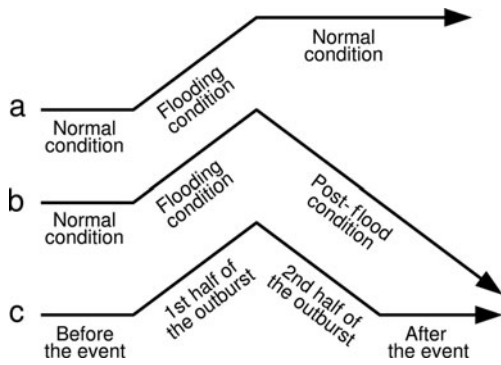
Normal condition

a
Normal condition
Flooding condition

b
Normal condition
Flooding condition
Post-flood condition

c
Before the event
1st half of the outburst
2nd half of the outburst
After the event